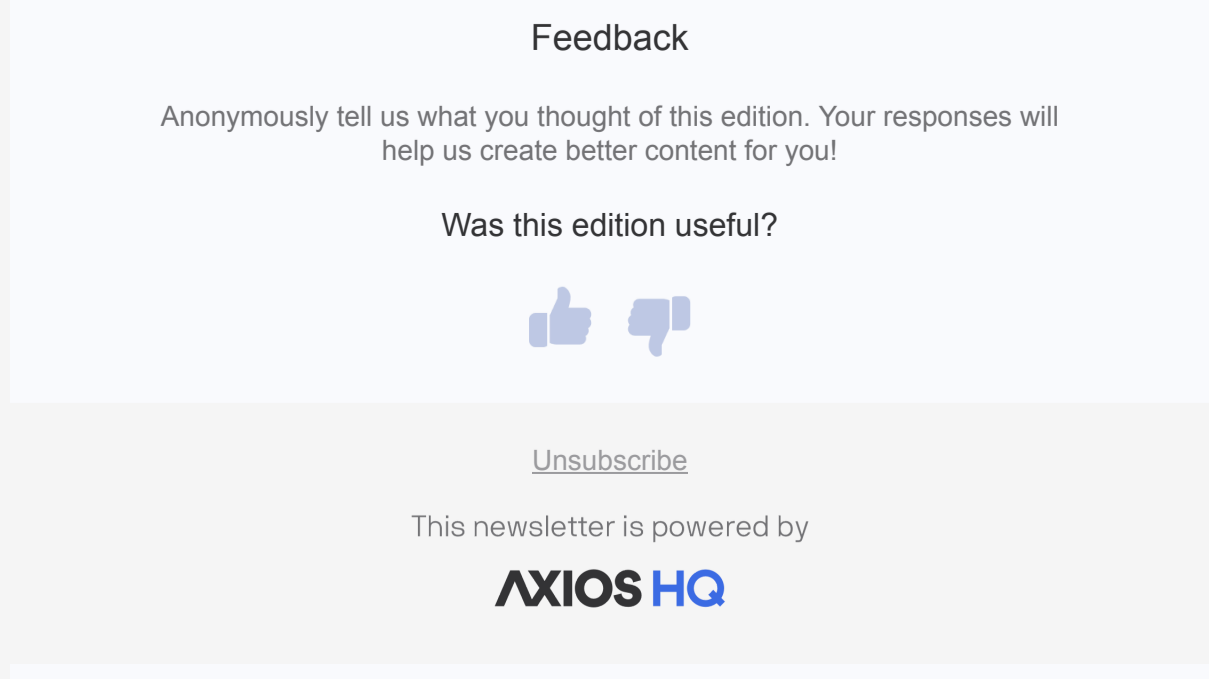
Feedback

Anonymously tell us what you thought of this edition. Your responses will help us create better content for you!

Was this edition useful?

Unsubscribe

This newsletter is powered by

AXIOS HQ